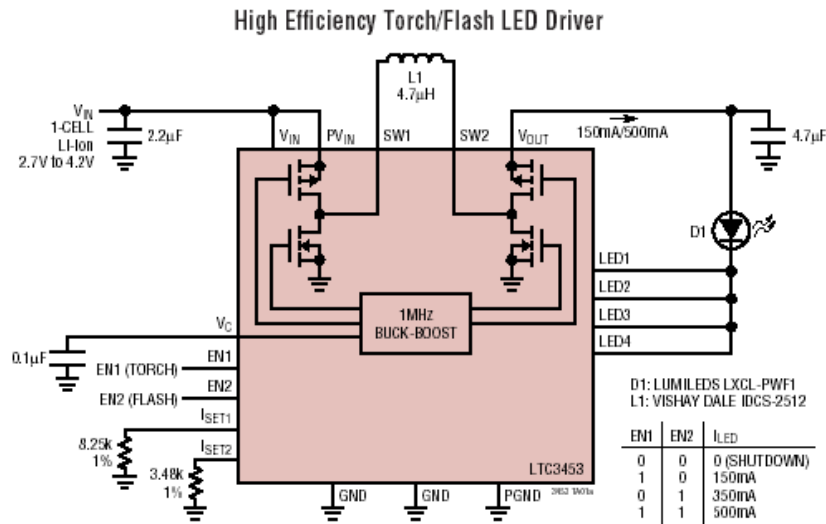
High Efficiency Torch/Flash LED Driver

L1
4.7μH

$V_{IN}$
1-CELL
LI-Ion
2.7V to 4.2V

2.2μF

$V_{IN}$
$PV_{IN}$
SW1
SW2
$V_{OUT}$

150mA/500mA

4.7μF

D1

LED1
LED2
LED3
LED4

1MHz
BUCK-BOOST

$V_C$
0.1μF
EN1
EN1 (TORCH)
EN2
EN2 (FLASH)
$I_{SET1}$
8.25k
1%
$I_{SET2}$
3.48k
1%

LTC3453

GND
GND
PGND

3453 TA01a

D1: LUMILEDS LXCL-PWF1
L1: VISHAY DALE IDCS-2512

| EN1 | EN2 | $I_{LED}$ |
|---|---|---|
| 0 | 0 | 0 (SHUTDOWN) |
| 1 | 0 | 150mA |
| 0 | 1 | 350mA |
| 1 | 1 | 500mA |